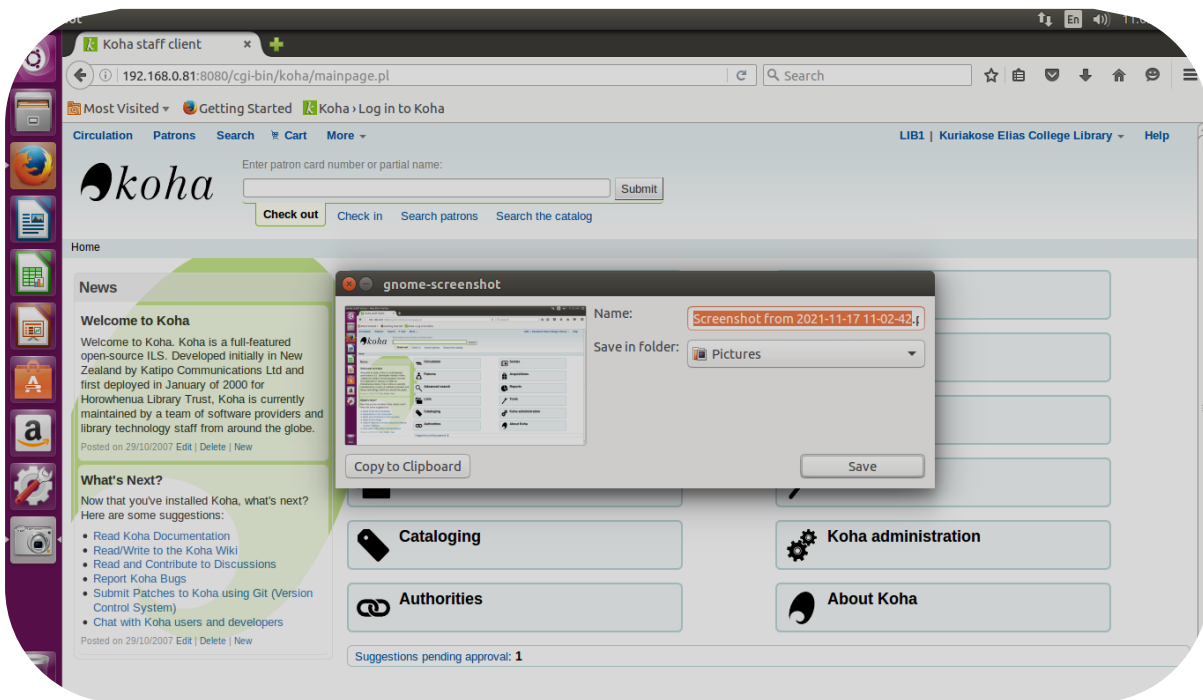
Koha staff client

192.168.0.81:8080/cgi-bin/koha/mainpage.pl

Search

Most Visited Getting Started Koha › Log in to Koha

Circulation Patrons Search Cart More

LIB1 Kuriakose Elias College Library Help

koha

Enter patron card number or partial name:

Submit

Check out Check in Search patrons Search the catalog

Home

News

Welcome to Koha

Welcome to Koha. Koha is a full-featured open-source ILS. Developed initially in New Zealand by Katipo Communications Ltd and first deployed in January of 2000 for Horowhenua Library Trust, Koha is currently maintained by a team of software providers and library technology staff from around the globe.

Posted on 29/10/2007 Edit | Delete | New

What's Next?

Now that you've installed Koha, what's next? Here are some suggestions:

- Read Koha Documentation
- Read/Write to the Koha Wiki
- Read and Contribute to Discussions
- Report Koha Bugs
- Submit Patches to Koha using Git (Version Control System)
- Chat with Koha users and developers

Posted on 29/10/2007 Edit | Delete | New

gnome-screenshot

Name: Screenshot from 2021-11-17 11-02-42.p

Save in folder: Pictures

Copy to Clipboard

Save

Cataloging

Koha administration

Authorities

About Koha

Suggestions pending approval: 1